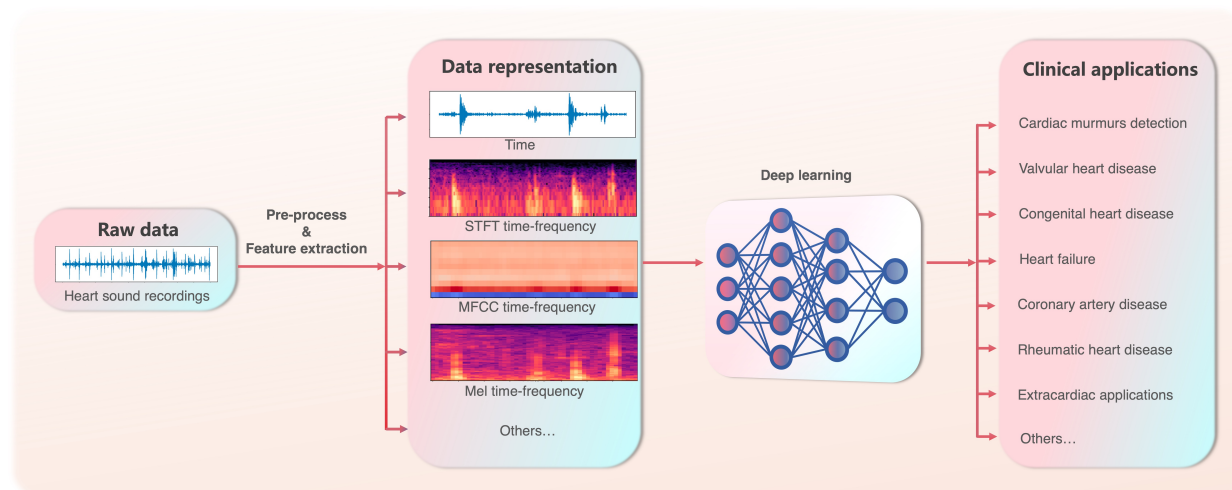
Raw data

Heart sound recordings

Pre-process
&
Feature extraction

Data representation

Time

STFT time-frequency

MFCC time-frequency

Mel time-frequency

Others…

Deep learning

Clinical applications

Cardiac murmurs detection

Valvular heart disease

Congenital heart disease

Heart failure

Coronary artery disease

Rheumatic heart disease

Extracardiac applications

Others…